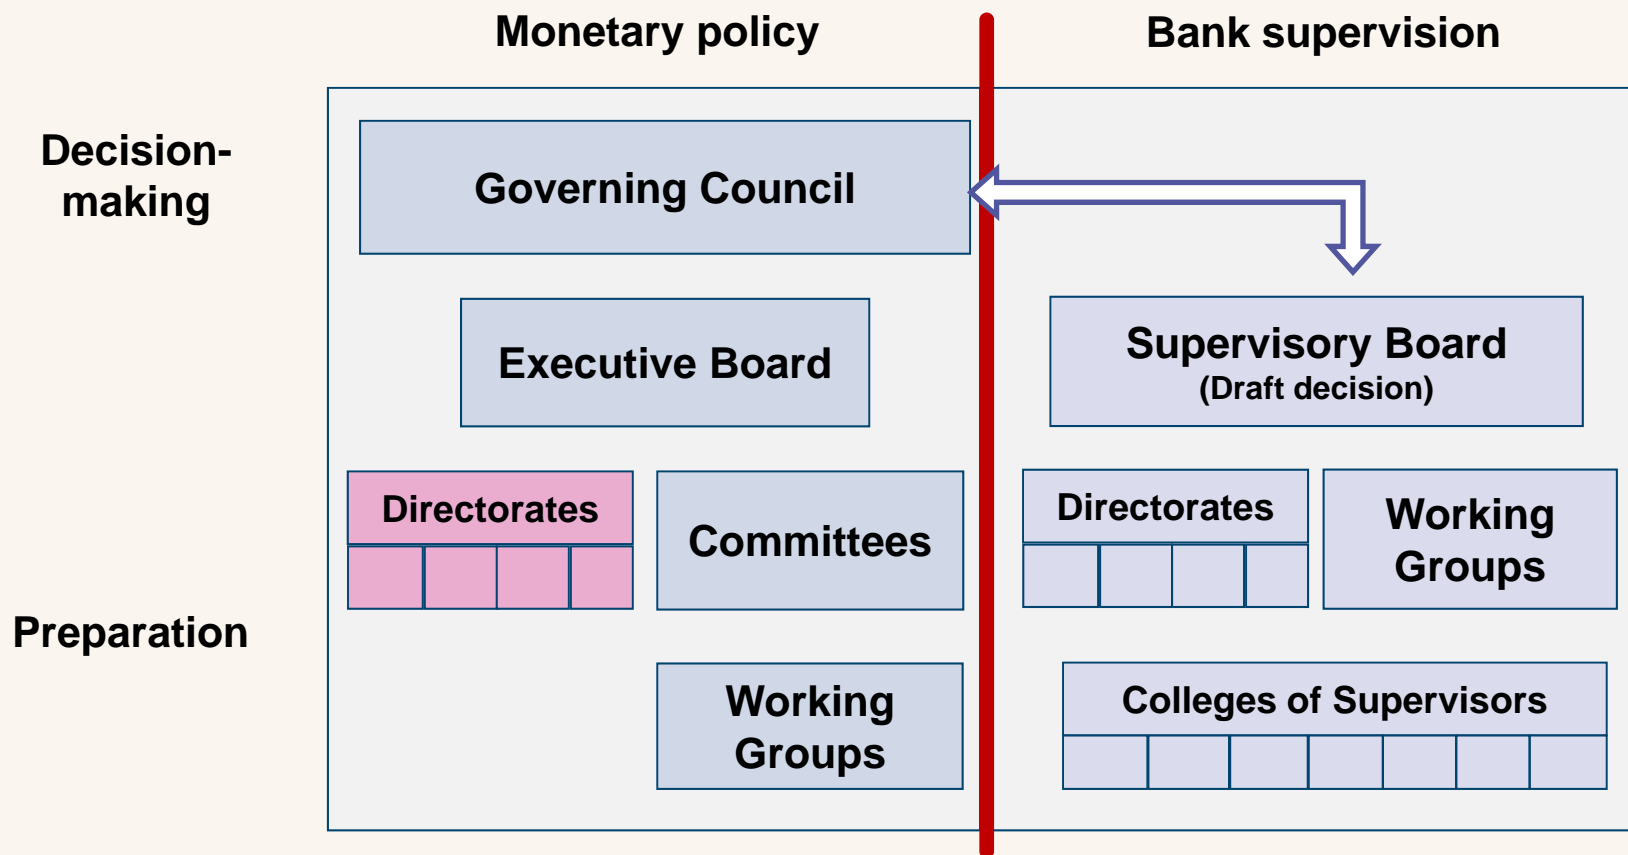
Monetary policy

Bank supervision

Decision-making

Preparation

Governing Council

Executive Board

Supervisory Board
(Draft decision)

Directorates

Committees

Directorates

Working Groups

Working Groups

Colleges of Supervisors